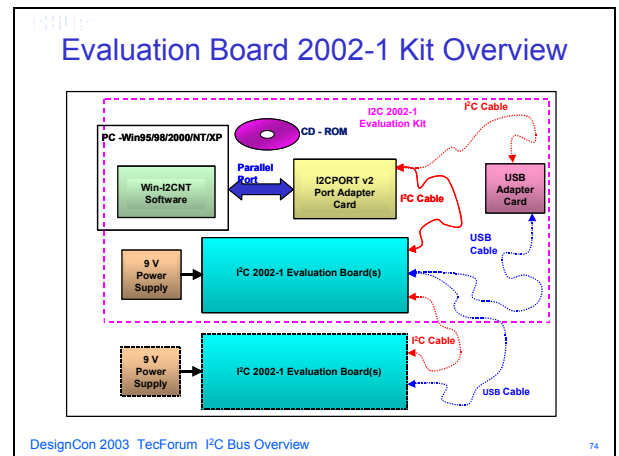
PHILIPS

Evaluation Board 2002-1 Kit Overview

I2C 2002-1 Evaluation Kit

I$^2$C Cable

PC -Win95/98/2000/NT/XP

CD - ROM

Parallel Port

Win-I2CNT Software

I2CPORT v2 Port Adapter Card

I$^2$C Cable

USB Adapter Card

USB Cable

9 V Power Supply

I$^2$C 2002-1 Evaluation Board(s)

I$^2$C Cable

9 V Power Supply

I$^2$C 2002-1 Evaluation Board(s)

USB Cable

DesignCon 2003 TecForum I$^2$C Bus Overview

74